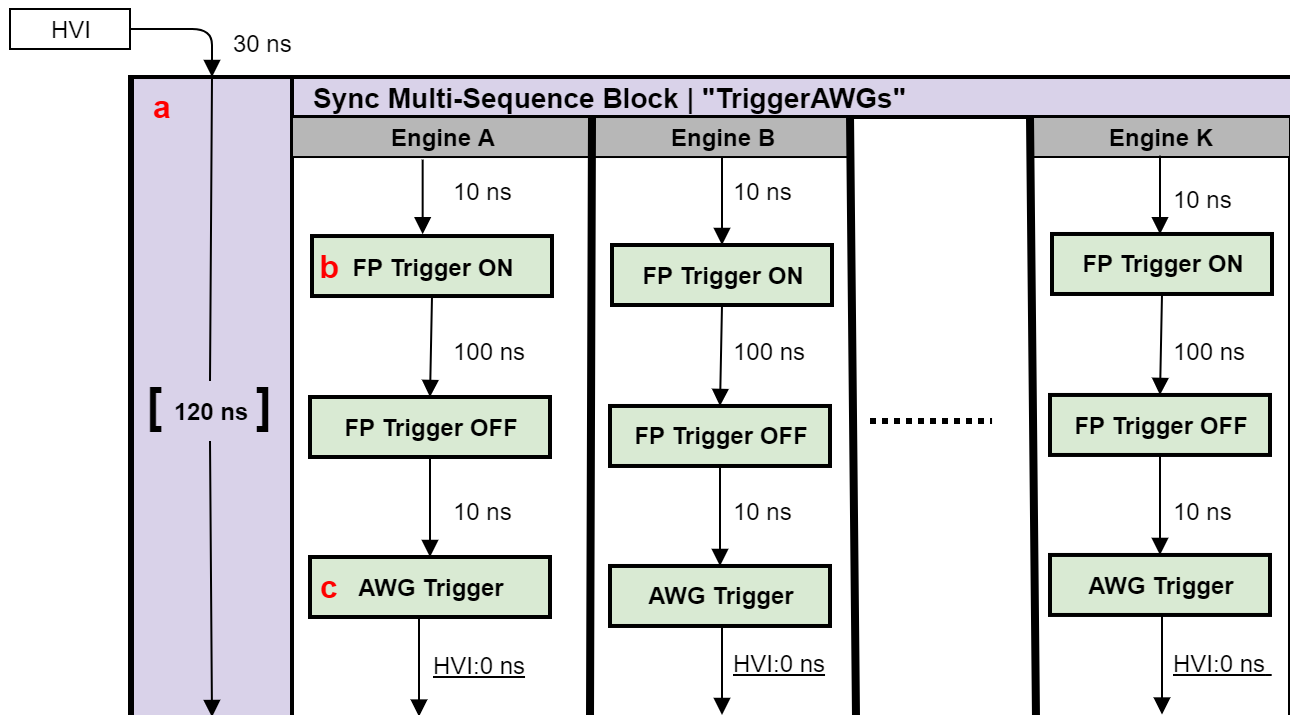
HVI

30 ns

a

[ 120 ns ]

Sync Multi-Sequence Block | "TriggerAWGs"

Engine A

10 ns

b FP Trigger ON

100 ns

FP Trigger OFF

10 ns

c AWG Trigger

HVI:0 ns

Engine B

10 ns

FP Trigger ON

100 ns

FP Trigger OFF

10 ns

AWG Trigger

HVI:0 ns

Engine K

10 ns

FP Trigger ON

100 ns

FP Trigger OFF

10 ns

AWG Trigger

HVI:0 ns